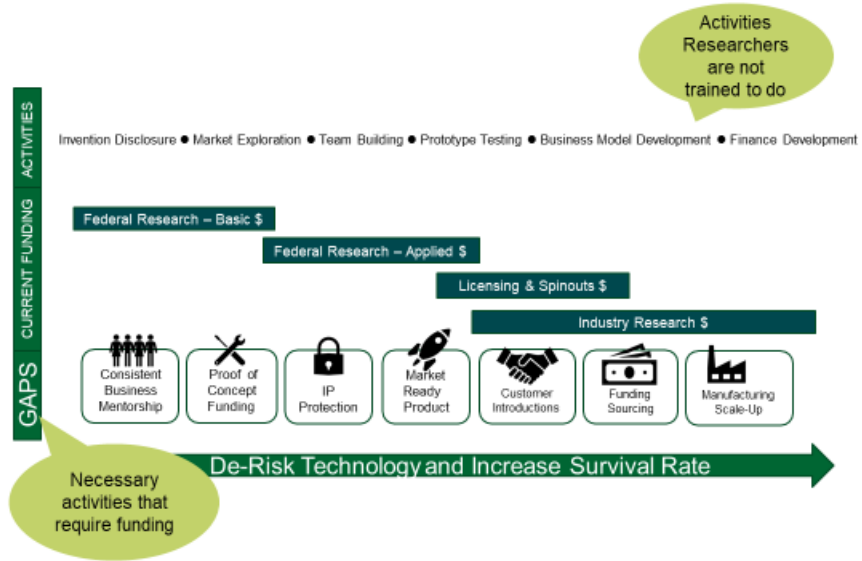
Activities Researchers are not trained to do

ACTIVITIES

Invention Disclosure ● Market Exploration ● Team Building ● Prototype Testing ● Business Model Development ● Finance Development

CURRENT FUNDING

Federal Research – Basic $

Federal Research – Applied $

Licensing & Spinouts $

Industry Research $

GAPS

Consistent Business Mentorship

Proof of Concept Funding

IP Protection

Market Ready Product

Customer Introductions

Funding Sourcing

Manufacturing Scale-Up

De-Risk Technology and Increase Survival Rate

Necessary activities that require funding